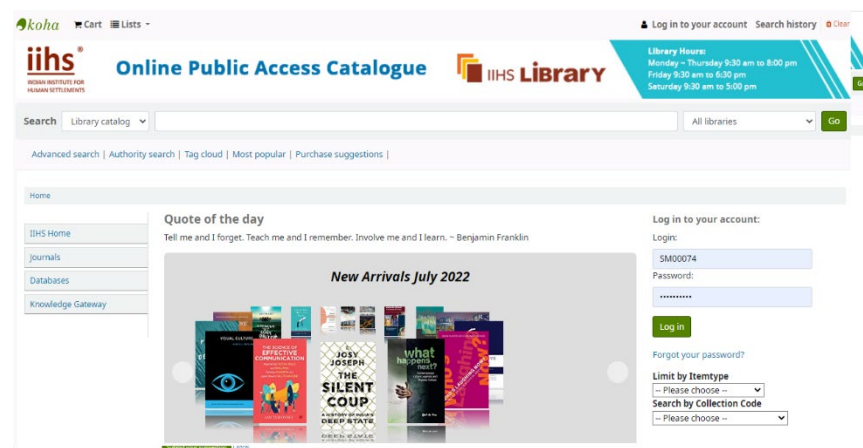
koha Cart Lists

Log in to your account Search history Clear

iihs® INDIAN INSTITUTE FOR HUMAN SETTLEMENTS

Online Public Access Catalogue

IIHS LIBRARY

Library Hours:
Monday – Thursday 9:30 am to 8:00 pm
Friday 9:30 am to 6:30 pm
Saturday 9:30 am to 5:00 pm

Search Library catalog All libraries Go

Advanced search | Authority search | Tag cloud | Most popular | Purchase suggestions |

Home

IIHS Home
Journals
Databases
Knowledge Gateway

Quote of the day

Tell me and I forget. Teach me and I remember. Involve me and I learn. ~ Benjamin Franklin

New Arrivals July 2022

THE SCIENCE OF EFFECTIVE COMMUNICATION

JOSY JOSEPH THE SILENT COUP A HISTORY OF INDIA'S DEEP STATE

what happens next?

Log in to your account:

Login:
SM00074
Password:
••••••••••

Log in

Forgot your password?

Limit by Itemtype
-- Please choose --
Search by Collection Code
-- Please choose --